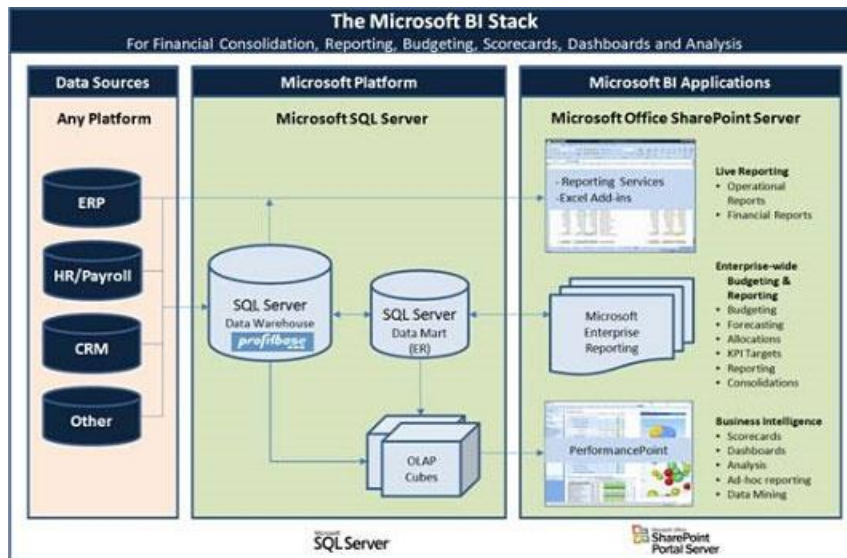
The Microsoft BI Stack
For Financial Consolidation, Reporting, Budgeting, Scorecards, Dashboards and Analysis

Data Sources

Any Platform

ERP

HR/Payroll

CRM

Other

Microsoft Platform

Microsoft SQL Server

SQL Server
Data Warehouse
profitbase

SQL Server
Data Mart
(ER)

OLAP
Cubes

Microsoft BI Applications

Microsoft Office SharePoint Server

- Reporting Services
-Excel Add-ins

Live Reporting
• Operational Reports
• Financial Reports

Microsoft Enterprise Reporting

Enterprise-wide Budgeting & Reporting
• Budgeting
• Forecasting
• Allocations
• KPI Targets
• Reporting
• Consolidations

PerformancePoint

Business Intelligence
• Scorecards
• Dashboards
• Analysis
• Ad-hoc reporting
• Data Mining

Microsoft
SQL Server

Microsoft Office
SharePoint
Portal Server